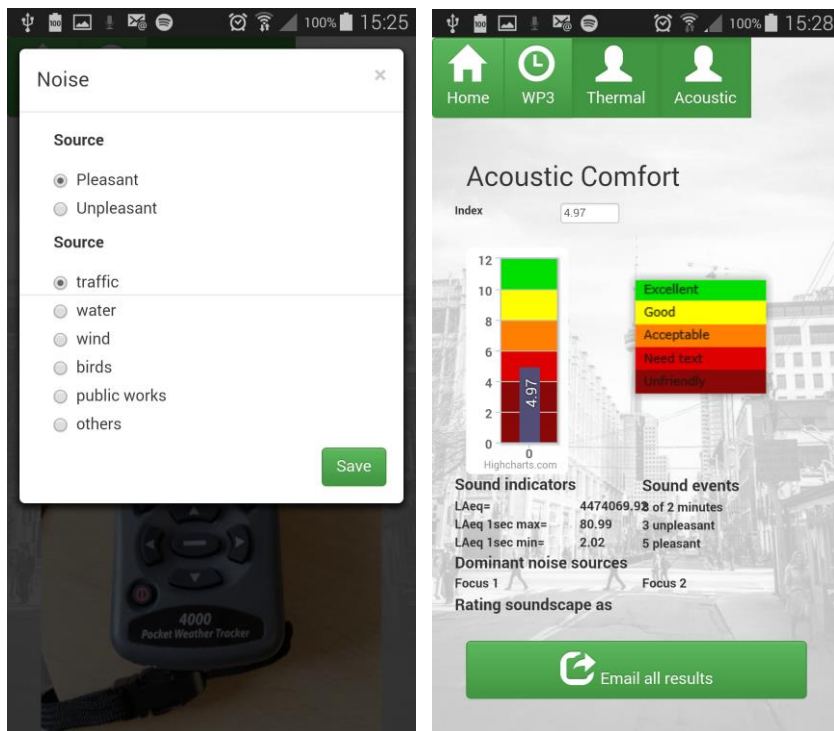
100% 15:25

Noise ×

Source

Pleasant
Unpleasant

Source

traffic
water
wind
birds
public works
others

Save

4000
Pocket Weather Tracker

100% 15:28

Home WP3 Thermal Acoustic

Acoustic Comfort

Index 4.97

12
10
8
6
4
2
0
4.97
0
Highcharts.com

Excellent
Good
Acceptable
Need text
Unfriendly

Sound indicators
LAeq= 4474069.93
LAeq 1sec max= 80.99
LAeq 1sec min= 2.02

Sound events
8 of 2 minutes
3 unpleasant
5 pleasant

Dominant noise sources
Focus 1
Focus 2

Rating soundscape as

Email all results